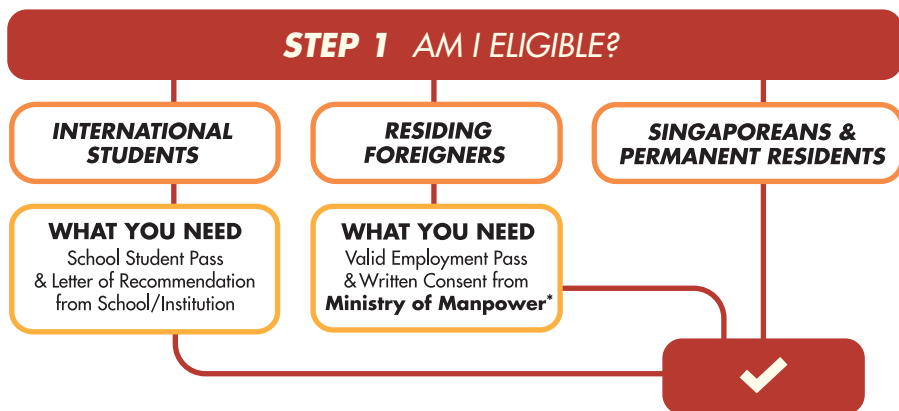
STEP 1 AM I ELIGIBLE?

INTERNATIONAL STUDENTS

WHAT YOU NEED
School Student Pass & Letter of Recommendation from School/Institution

RESIDING FOREIGNERS

WHAT YOU NEED
Valid Employment Pass & Written Consent from **Ministry of Manpower***

SINGAPOREANS & PERMANENT RESIDENTS